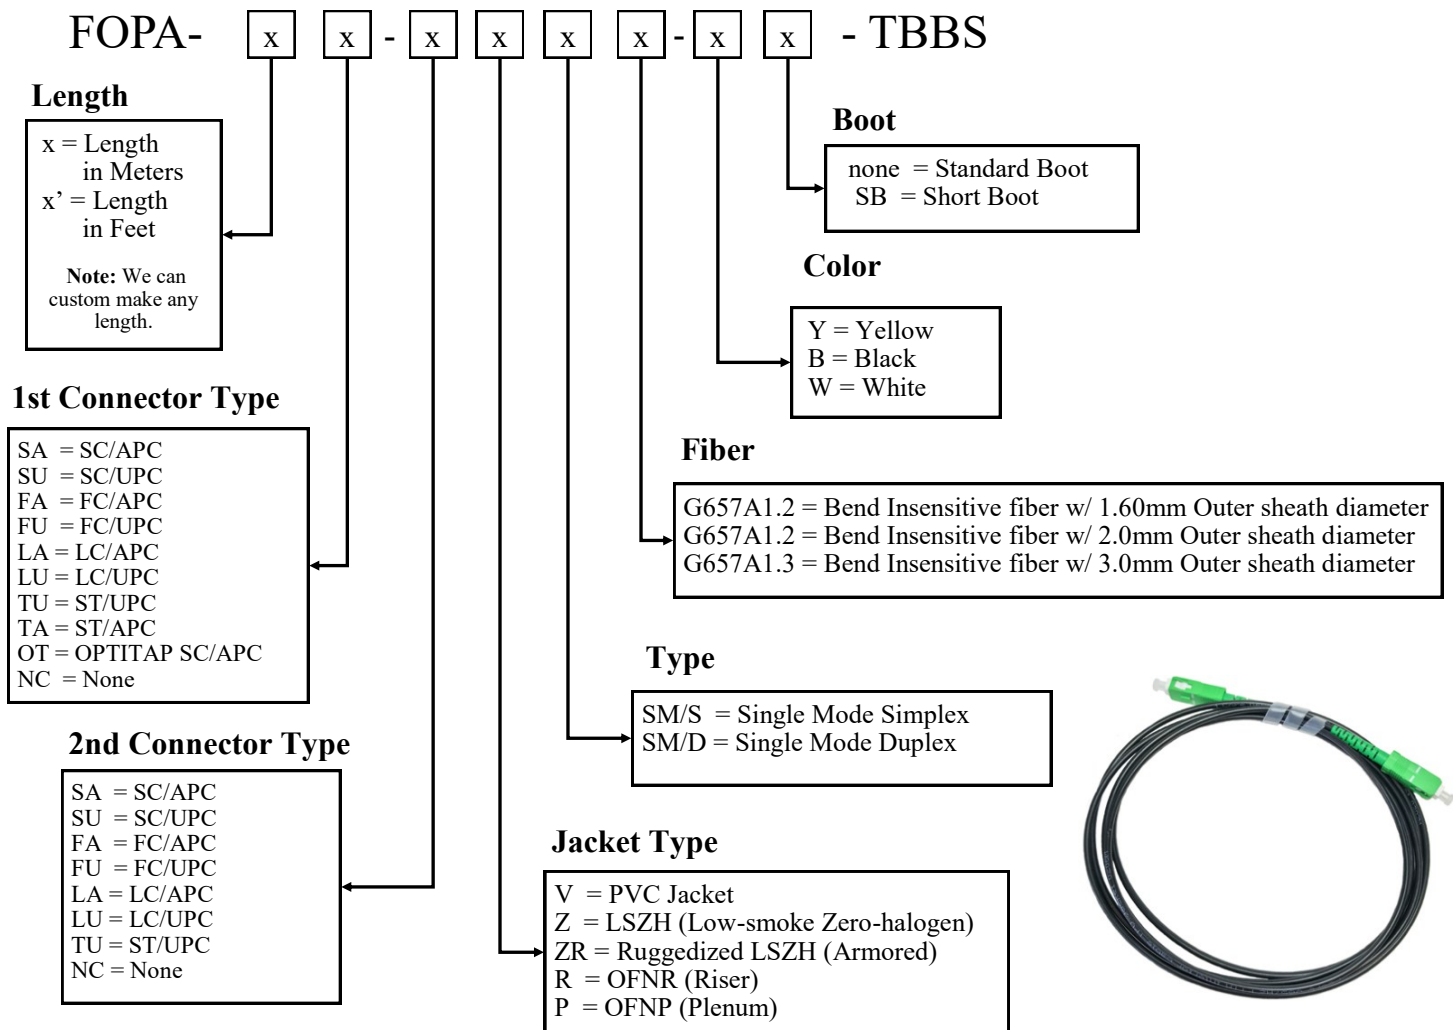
FOPA- x x - x x x x - x x - TBBS

Length

x = Length in Meters
x' = Length in Feet

Note: We can custom make any length.

1st Connector Type

SA = SC/APC
SU = SC/UPC
FA = FC/APC
FU = FC/UPC
LA = LC/APC
LU = LC/UPC
TU = ST/UPC
TA = ST/APC
OT = OPTITAP SC/APC
NC = None

2nd Connector Type

SA = SC/APC
SU = SC/UPC
FA = FC/APC
FU = FC/UPC
LA = LC/APC
LU = LC/UPC
TU = ST/UPC
NC = None

Boot

none = Standard Boot
SB = Short Boot

Color

Y = Yellow
B = Black
W = White

Fiber

G657A1.2 = Bend Insensitive fiber w/ 1.60mm Outer sheath diameter
G657A1.2 = Bend Insensitive fiber w/ 2.0mm Outer sheath diameter
G657A1.3 = Bend Insensitive fiber w/ 3.0mm Outer sheath diameter

Type

SM/S = Single Mode Simplex
SM/D = Single Mode Duplex

Jacket Type

V = PVC Jacket
Z = LSZH (Low-smoke Zero-halogen)
ZR = Ruggedized LSZH (Armored)
R = OFNR (Riser)
P = OFNP (Plenum)